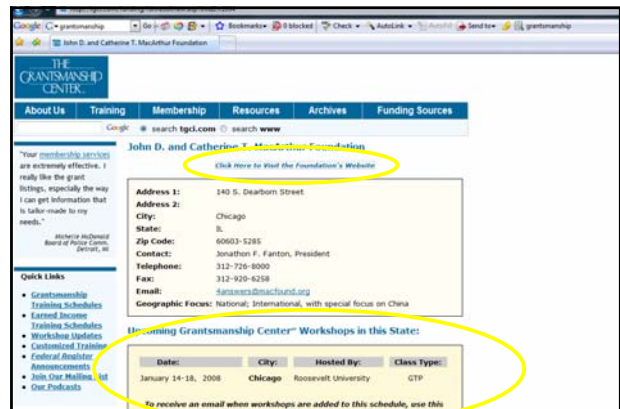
Google grantsmanship Go Bookmarks 0 blocked Check AutoLink AutoFill Send to grantsmanship

John D. and Catherine T. MacArthur Foundation

THE GRANTSMANSHIP CENTER

About Us | Training | Membership | Resources | Archives | Funding Sources

Google search tgci.com search www

"Your membership services are extremely effective. I really like the grant listings, especially the way I can get information that is tailor-made to my needs."

Michelle McDonald Board of Police Comm. Detroit, MI

Quick Links
- Grantsmanship Training Schedules
- Earned Income Training Schedules
- Workshop Updates
- Customized Training
- Federal Register Announcements
- Join Our Mailing List
- Our Podcasts

John D. and Catherine T. MacArthur Foundation

Click Here to Visit the Foundation's Website

| | |
|---|---|
| Address 1: | 140 S. Dearborn Street |
| Address 2: | |
| City: | Chicago |
| State: | IL |
| Zip Code: | 60603-5285 |
| Contact: | Jonathon F. Fanton, President |
| Telephone: | 312-726-8000 |
| Fax: | 312-920-6258 |
| Email: | 4answers@macfound.org |
| Geographic Focus: | National; International, with special focus on China |

Upcoming Grantsmanship Center™ Workshops in this State:

| Date: | City: | Hosted By: | Class Type: |
|---|---|---|---|
| January 14-18, 2008 | Chicago | Roosevelt University | GTP |

To receive an email when workshops are added to this schedule, use this